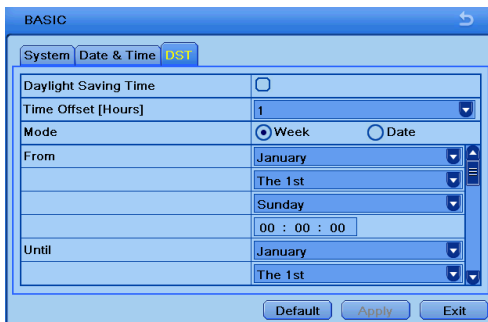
BASIC

System | Date & Time | DST

| Daylight Saving Time | |
|---|---|
| Time Offset [Hours] | 1 |
| Mode | Week  Date |
| From | January |
| | The 1st |
| | Sunday |
| | 00 : 00 : 00 |
| Until | January |
| | The 1st |

Default  Apply  Exit